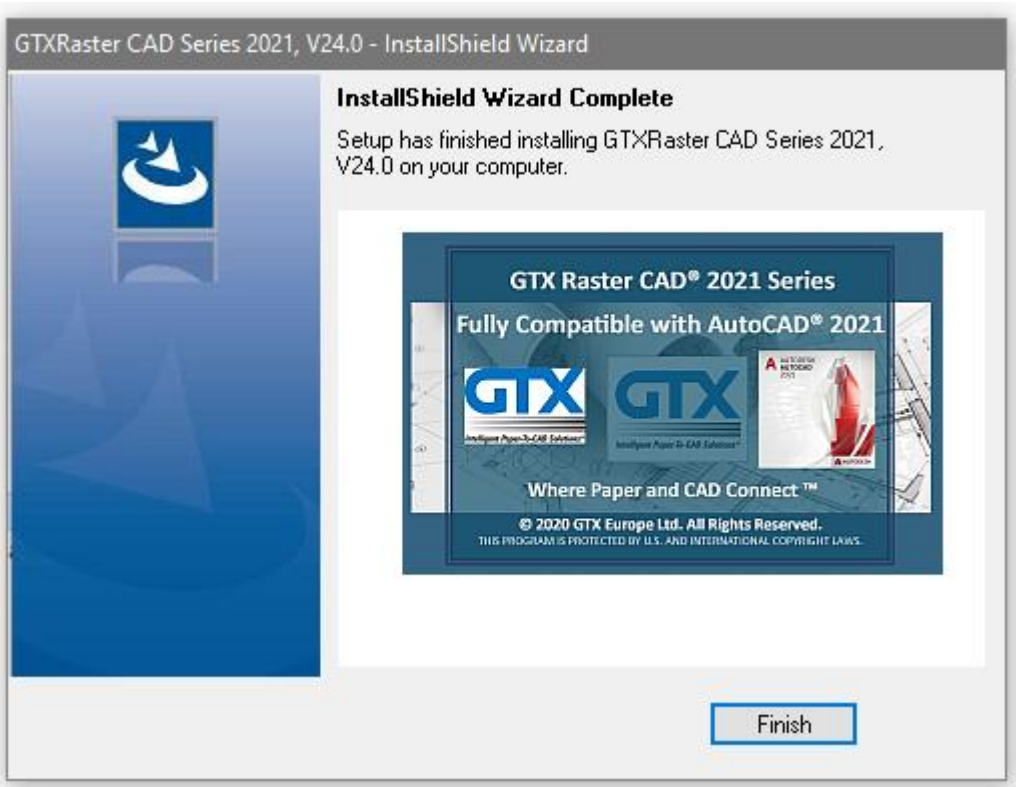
GTXRaster CAD Series 2021, V24.0 - InstallShield Wizard

InstallShield Wizard Complete

Setup has finished installing GTXRaster CAD Series 2021, V24.0 on your computer.

GTX Raster CAD® 2021 Series

Fully Compatible with AutoCAD® 2021

GTX
Intelligent Paper-To-CAD Solutions

GTX
Intelligent Paper-To-CAD Solutions

A AUTODESK AUTOCAD 2021

Where Paper and CAD Connect ™

© 2020 GTX Europe Ltd. All Rights Reserved.
THIS PROGRAM IS PROTECTED BY U.S. AND INTERNATIONAL COPYRIGHT LAWS.

Finish